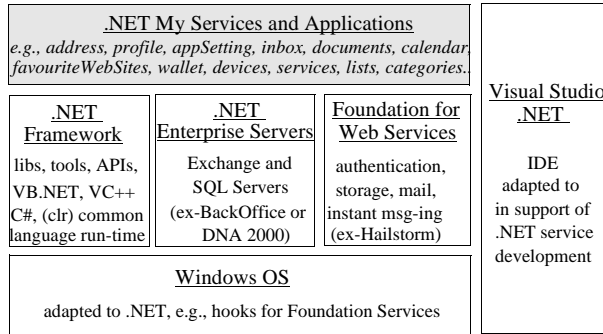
.NET My Services and Applications

e.g., address, profile, appSetting, inbox, documents, calendar, favouriteWebSites, wallet, devices, services, lists, categories..

.NET Framework

libs, tools, APIs, VB.NET, VC++ C#, (clr) common language run-time

.NET Enterprise Servers

Exchange and SQL Servers (ex-BackOffice or DNA 2000)

Foundation for Web Services

authentication, storage, mail, instant msg-ing (ex-Hailstorm)

Windows OS

adapted to .NET, e.g., hooks for Foundation Services

Visual Studio .NET

IDE adapted to in support of .NET service development